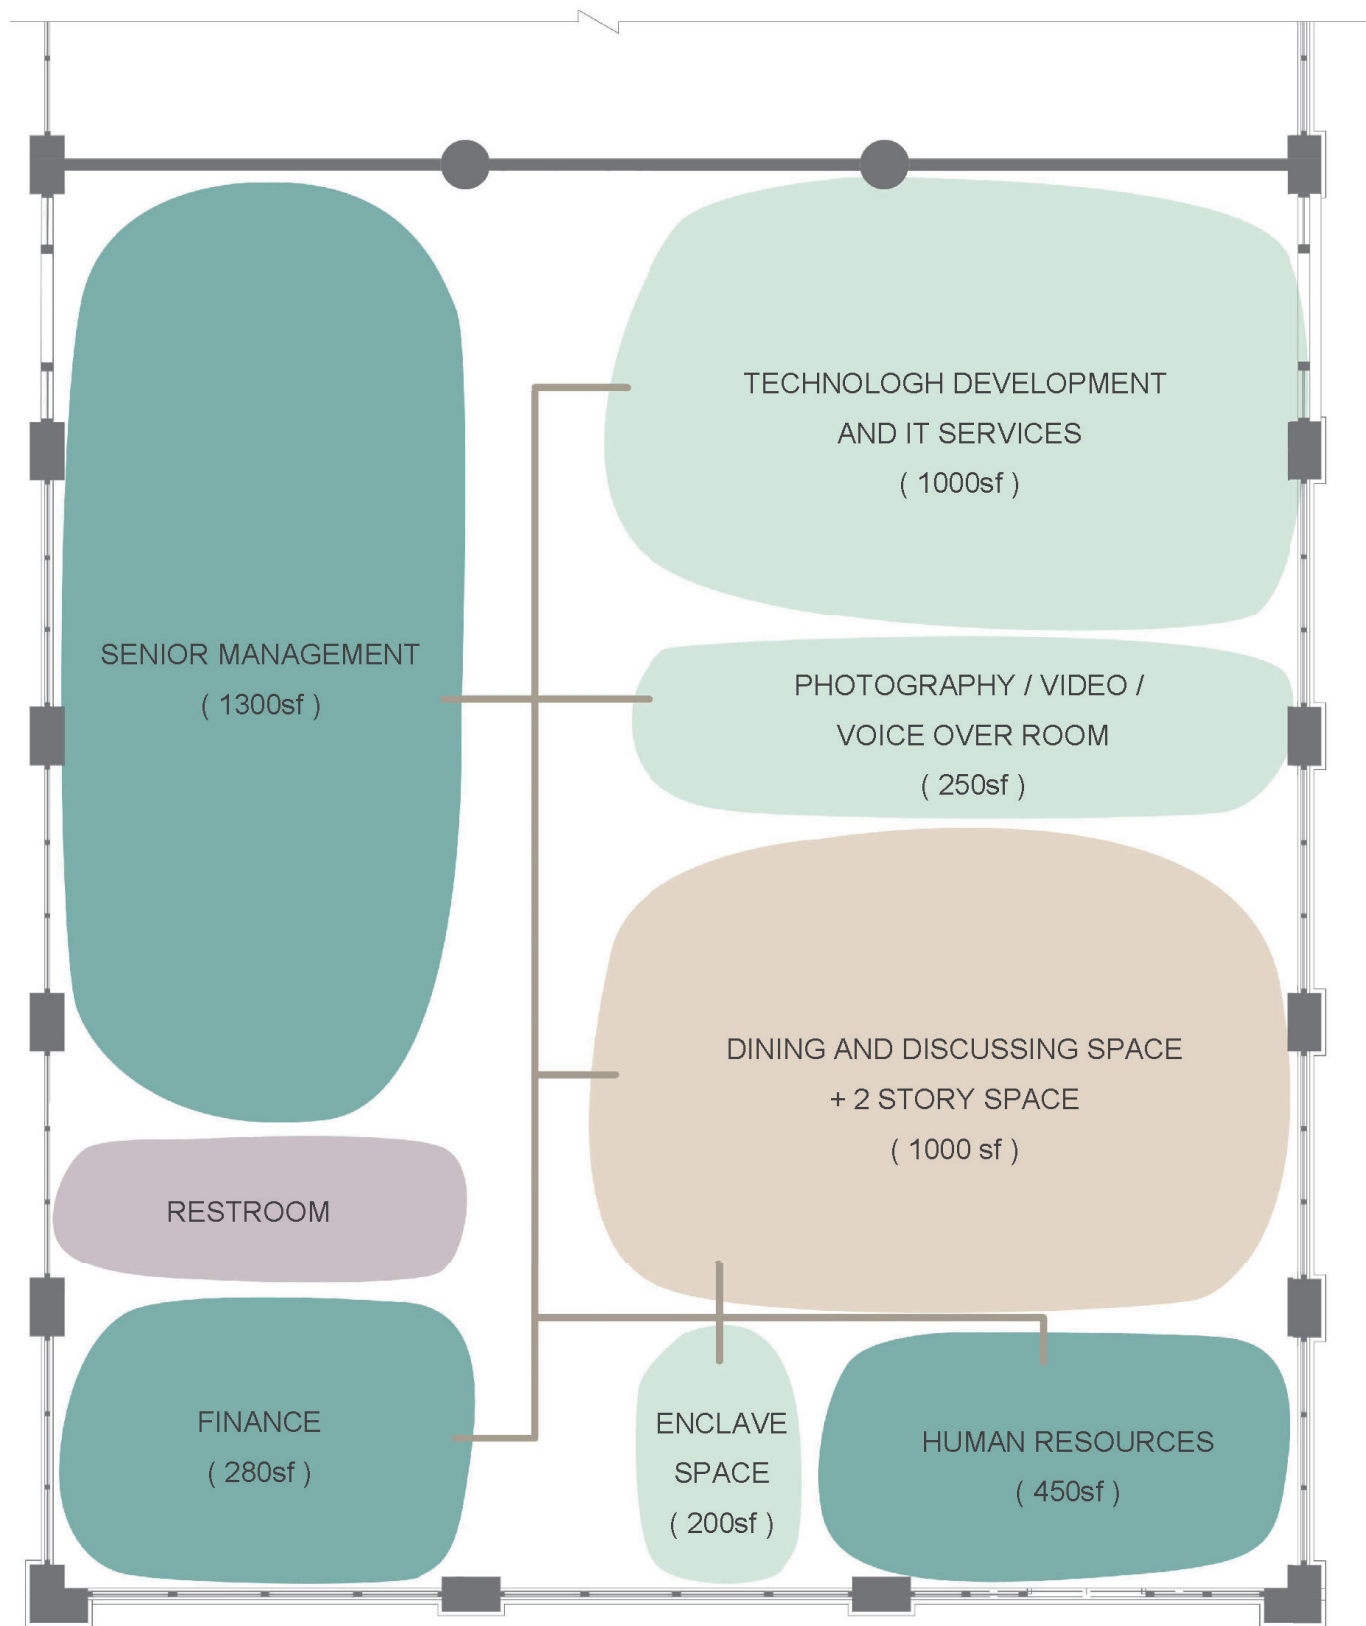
TECHNOLOGH DEVELOPMENT
AND IT SERVICES
( 1000sf )

SENIOR MANAGEMENT
( 1300sf )

PHOTOGRAPHY / VIDEO /
VOICE OVER ROOM
( 250sf )

DINING AND DISCUSSING SPACE
+ 2 STORY SPACE
( 1000 sf )

RESTROOM

FINANCE
( 280sf )

ENCLAVE
SPACE
( 200sf )

HUMAN RESOURCES
( 450sf )